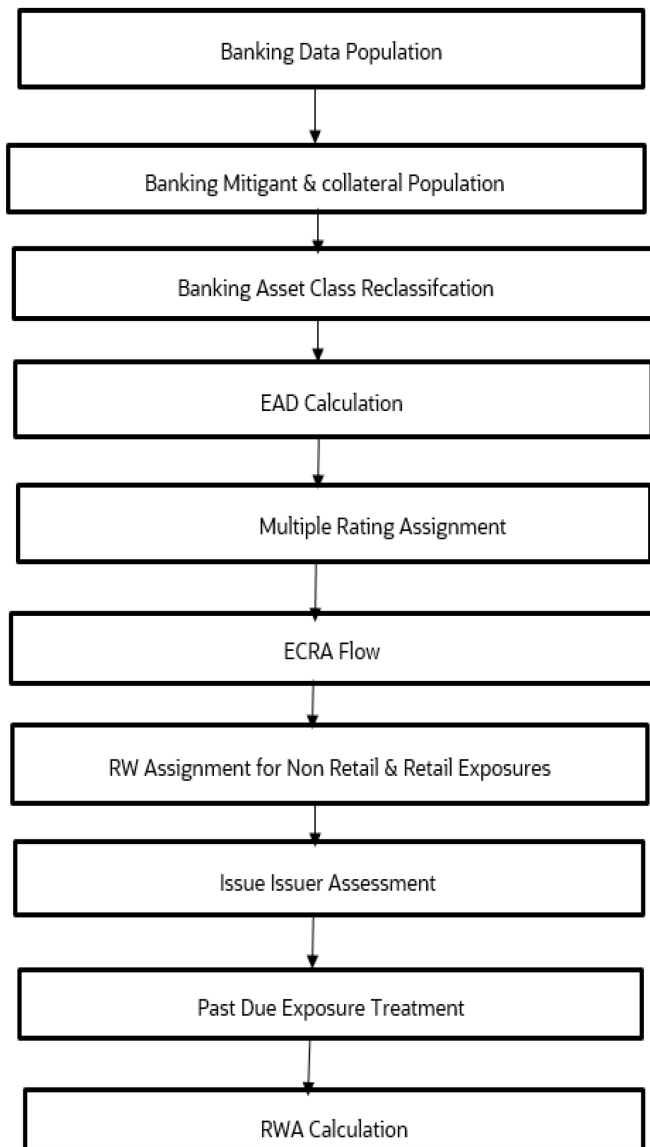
Banking Data Population

Banking Mitigant & collateral Population

Banking Asset Class Reclassifcation

EAD Calculation

Multiple Rating Assignment

ECRA Flow

RW Assignment for Non Retail & Retail Exposures

Issue Issuer Assessment

Past Due Exposure Treatment

RWA Calculation